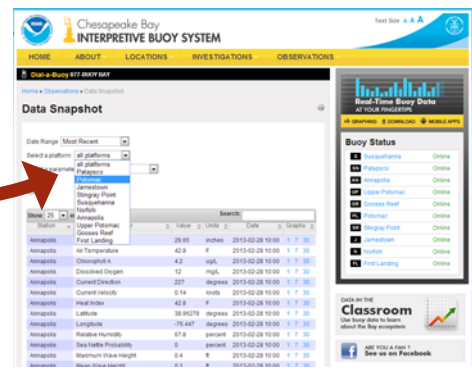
Chesapeake Bay
INTERPRETIVE BUOY SYSTEM

Text Size A A A

HOME ABOUT LOCATIONS INVESTIGATIONS OBSERVATIONS

Dial-a-Buoy 877-BUOY BAY

Home » Observations » Data Snapshot

Data Snapshot

Date Range Most Recent

Select a platform all platforms

all platforms
Patapsco
Potomac
Jamestown
Stingray Point
Susquehanna
Norfolk
Annapolis
Upper Potomac
Gooses Reef
First Landing

Show 25

Search:

| Station | | Value | Units | Date | Graphs |
|---|---|---|---|---|---|
| Annapolis | | 29.65 | inches | 2013-02-28 10:00 | 1 7 30 |
| Annapolis | Air Temperature | 42.8 | F | 2013-02-28 10:00 | 1 7 30 |
| Annapolis | Chlorophyll A | 4.2 | ug/L | 2013-02-28 10:00 | 1 7 30 |
| Annapolis | Dissolved Oxygen | 12 | mg/L | 2013-02-28 10:00 | 1 7 30 |
| Annapolis | Current Direction | 227 | degrees | 2013-02-28 10:00 | 1 7 30 |
| Annapolis | Current Velocity | 0.14 | knots | 2013-02-28 10:00 | 1 7 30 |
| Annapolis | Heat Index | 42.8 | F | 2013-02-28 10:00 | 1 7 30 |
| Annapolis | Latitude | 38.96278 | degrees | 2013-02-28 10:00 | 1 7 30 |
| Annapolis | Longitude | -76.447 | degrees | 2013-02-28 10:00 | 1 7 30 |
| Annapolis | Relative Humidity | 67.8 | percent | 2013-02-28 10:00 | 1 7 30 |
| Annapolis | Sea Nettle Probability | 0 | percent | 2013-02-28 10:00 | 1 7 30 |
| Annapolis | Maximum Wave Height | 0.4 | ft | 2013-02-28 10:00 | 1 7 30 |
| Annapolis | Mean Wave Height | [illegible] | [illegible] | 2013-02-28 10:00 | 1 7 30 |

Real-Time Buoy Data
AT YOUR FINGERTIPS
GRAPHING DOWNLOAD MOBILE APPS

Buoy Status

| | | |
|---|---|---|
| S | Susquehanna | Online |
| PA | Patapsco | Online |
| AN | Annapolis | Online |
| UP | Upper Potomac | Online |
| GR | Gooses Reef | Online |
| PL | Potomac | Online |
| SR | Stingray Point | Online |
| J | Jamestown | Online |
| N | Norfolk | Online |
| FL | First Landing | Online |

DATA IN THE
Classroom
Use buoy data to learn about the Bay ecosystem

ARE YOU A FAN?
See us on Facebook